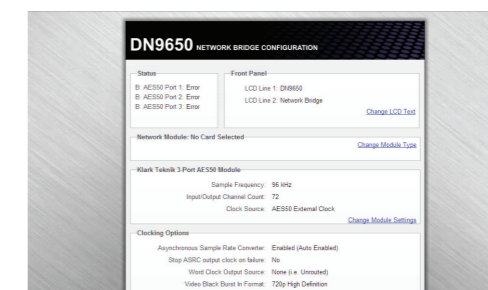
DN9650 NETWORK BRIDGE CONFIGURATION

Status

B: AES50 Port 1: Error
B: AES50 Port 2: Error
B: AES50 Port 3: Error

Front Panel

LCD Line 1: DN9650
LCD Line 2: Network Bridge

Change LCD Text

Network Module: No Card Selected

Change Module Type

Klark Teknik 3-Port AES50 Module

Sample Frequency: 96 kHz
Input/Output Channel Count: 72
Clock Source: AES50 External Clock

Change Module Settings

Clocking Options

Asynchronous Sample Rate Converter: Enabled (Auto Enabled)
Stop ASRC output clock on failure: No
Word Clock Output Source: None (i.e. Unrouted)
Video Black Burst In Format: 720p High Definition